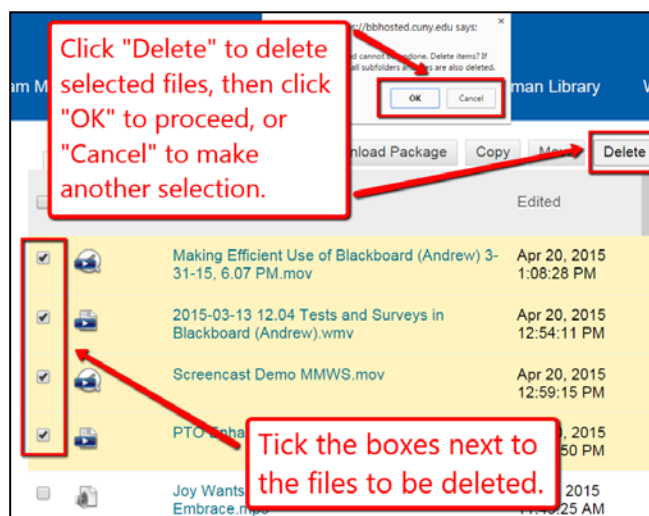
Click "Delete" to delete selected files, then click "OK" to proceed, or "Cancel" to make another selection.

://bbhosted.cuny.edu says:
d cannot be undone. Delete items? If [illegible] all subfolders and files are also deleted.

OK
Cancel

am M
man Library
W

nload Package
Copy
Mo
Delete

Edited

Making Efficient Use of Blackboard (Andrew) 3-31-15, 6.07 PM.mov
Apr 20, 2015 1:08:28 PM

2015-03-13 12.04 Tests and Surveys in Blackboard (Andrew).wmv
Apr 20, 2015 12:54:11 PM

Screencast Demo MMWS.mov
Apr 20, 2015 12:59:15 PM

PTO Enha
, 2015
50 PM

Joy Wants
Embrace.mp
2015
25 AM

Tick the boxes next to the files to be deleted.